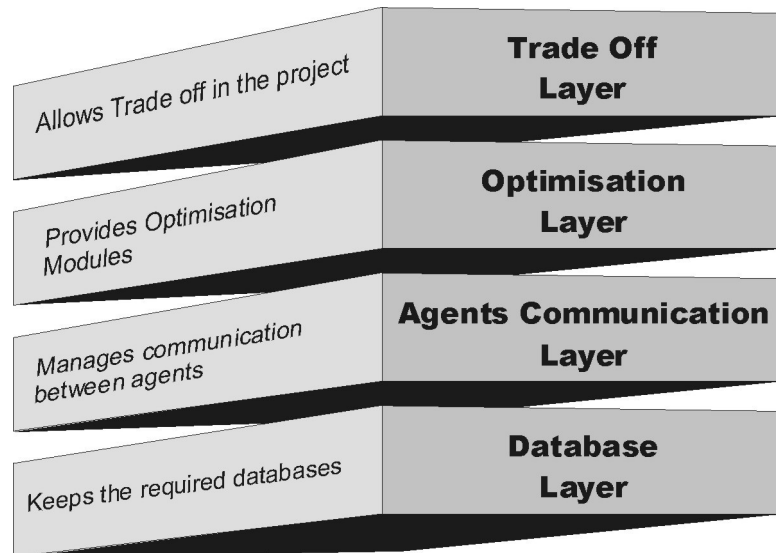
Allows Trade off in the project

Trade Off Layer

Provides Optimisation Modules

Optimisation Layer

Manages communication between agents

Agents Communication Layer

Keeps the required databases

Database Layer